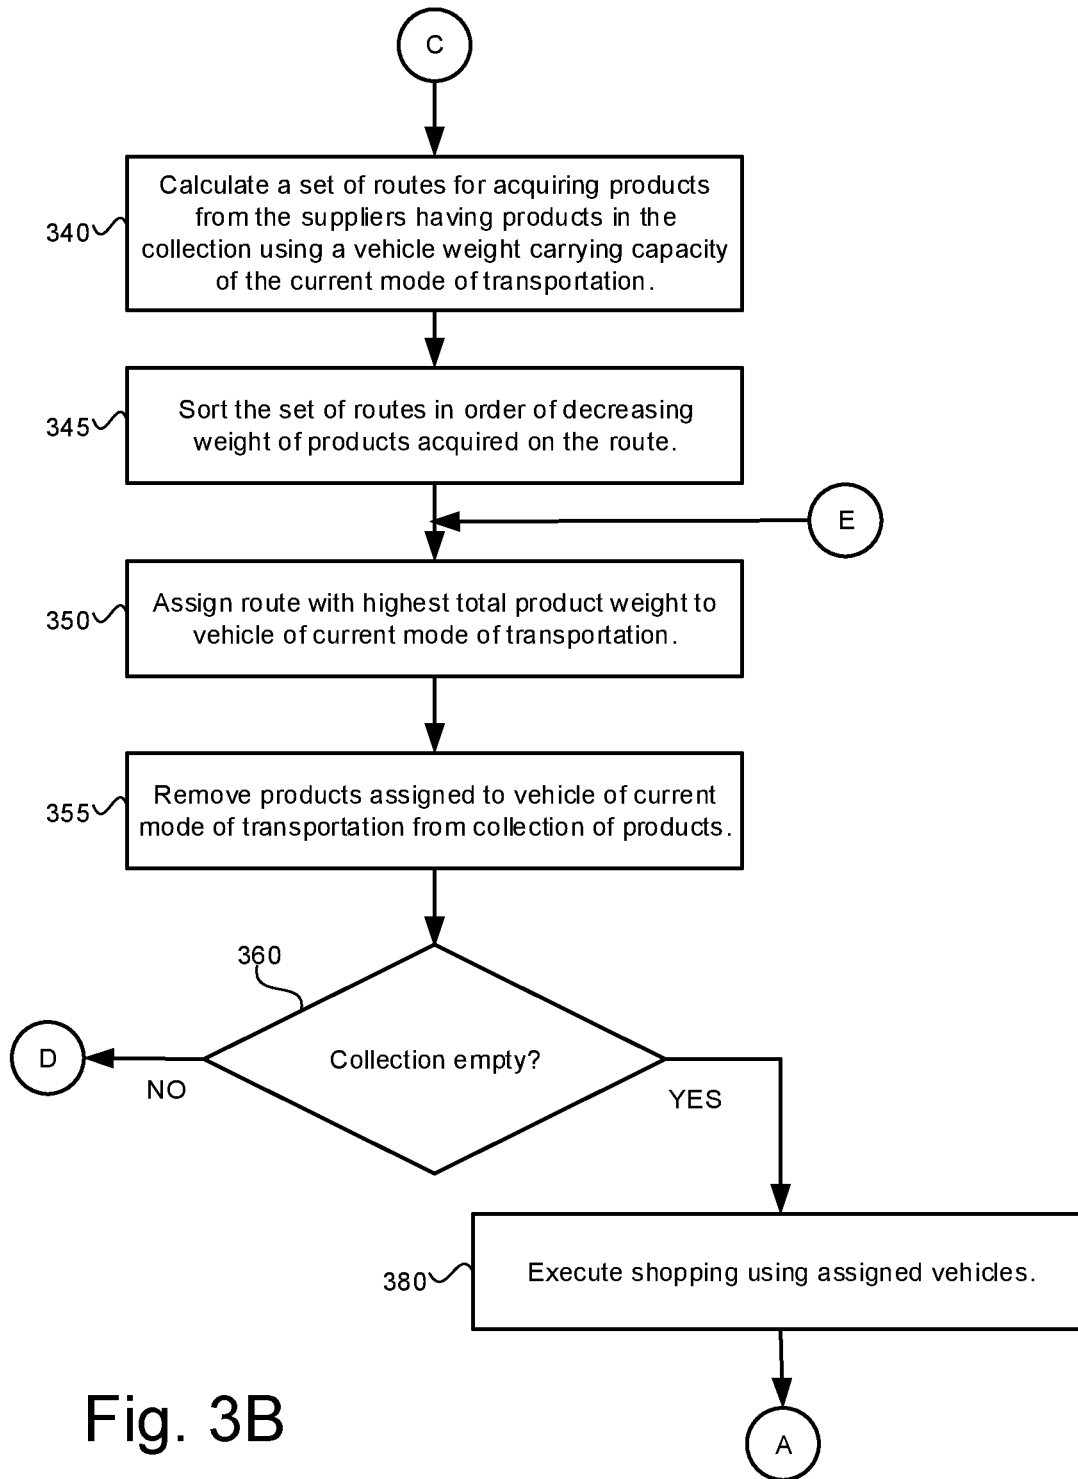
C

340 Calculate a set of routes for acquiring products from the suppliers having products in the collection using a vehicle weight carrying capacity of the current mode of transportation.

345 Sort the set of routes in order of decreasing weight of products acquired on the route.

E

350 Assign route with highest total product weight to vehicle of current mode of transportation.

355 Remove products assigned to vehicle of current mode of transportation from collection of products.

360

D

NO

Collection empty?

YES

380 Execute shopping using assigned vehicles.

Fig. 3B

A